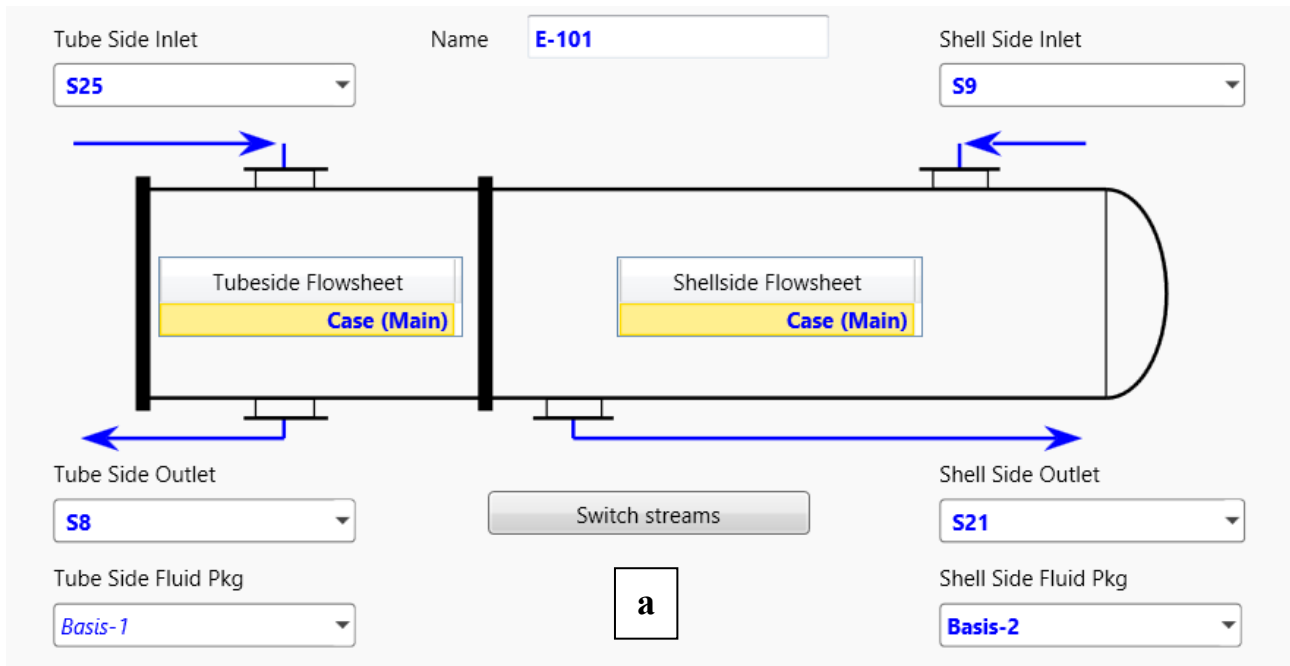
Tube Side Inlet

S25

Name

E-101

Shell Side Inlet

S9

Tubeside Flowsheet

Case (Main)

Shellside Flowsheet

Case (Main)

Tube Side Outlet

S8

Switch streams

Shell Side Outlet

S21

Tube Side Fluid Pkg

Basis-1

a

Shell Side Fluid Pkg

Basis-2